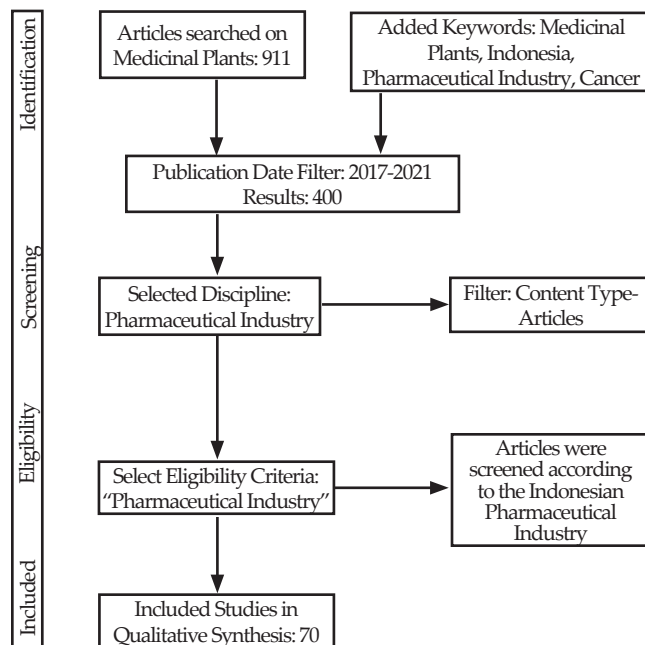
Identification

Articles searched on Medicinal Plants: 911

Added Keywords: Medicinal Plants, Indonesia, Pharmaceutical Industry, Cancer

Publication Date Filter: 2017-2021 Results: 400

Screening

Selected Discipline: Pharmaceutical Industry

Filter: Content Type-Articles

Eligibility

Select Eligibility Criteria: "Pharmaceutical Industry"

Articles were screened according to the Indonesian Pharmaceutical Industry

Included

Included Studies in Qualitative Synthesis: 70